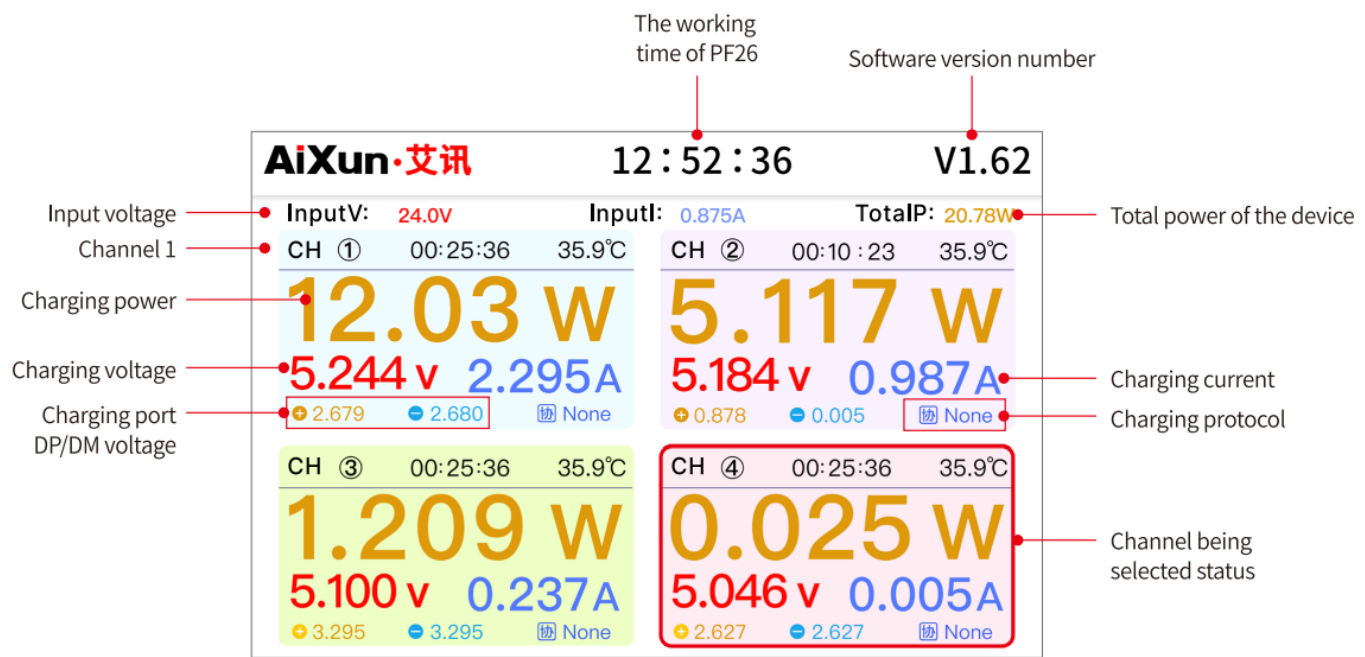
The working time of PF26

Software version number

AiXun·艾讯

12:52:36

V1.62

Input voltage

InputV: 24.0V

InputI: 0.875A

TotalP: 20.78W

Total power of the device

Channel 1

CH ① 00:25:36 35.9℃

Charging power

12.03 W

Charging voltage

5.244 v 2.295 A

Charging port DP/DM voltage

⊕ 2.679 ⊖ 2.680 协 None

CH ② 00:10:23 35.9℃

5.117 W

5.184 v 0.987 A

⊕ 0.878 ⊖ 0.005 协 None

Charging current

Charging protocol

CH ③ 00:25:36 35.9℃

1.209 W

5.100 v 0.237 A

⊕ 3.295 ⊖ 3.295 协 None

CH ④ 00:25:36 35.9℃

0.025 W

5.046 v 0.005 A

⊕ 2.627 ⊖ 2.627 协 None

Channel being selected status